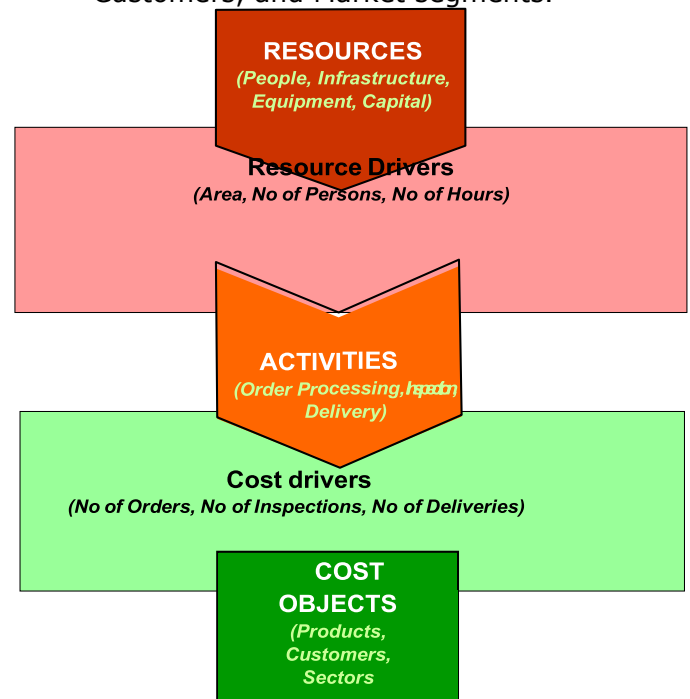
Customers, and Market segments.

RESOURCES
(People, Infrastructure, Equipment, Capital)

Resource Drivers
(Area, No of Persons, No of Hours)

ACTIVITIES
(Order Processing, Inspection, Delivery)

Cost drivers
(No of Orders, No of Inspections, No of Deliveries)

COST OBJECTS
(Products, Customers, Sectors